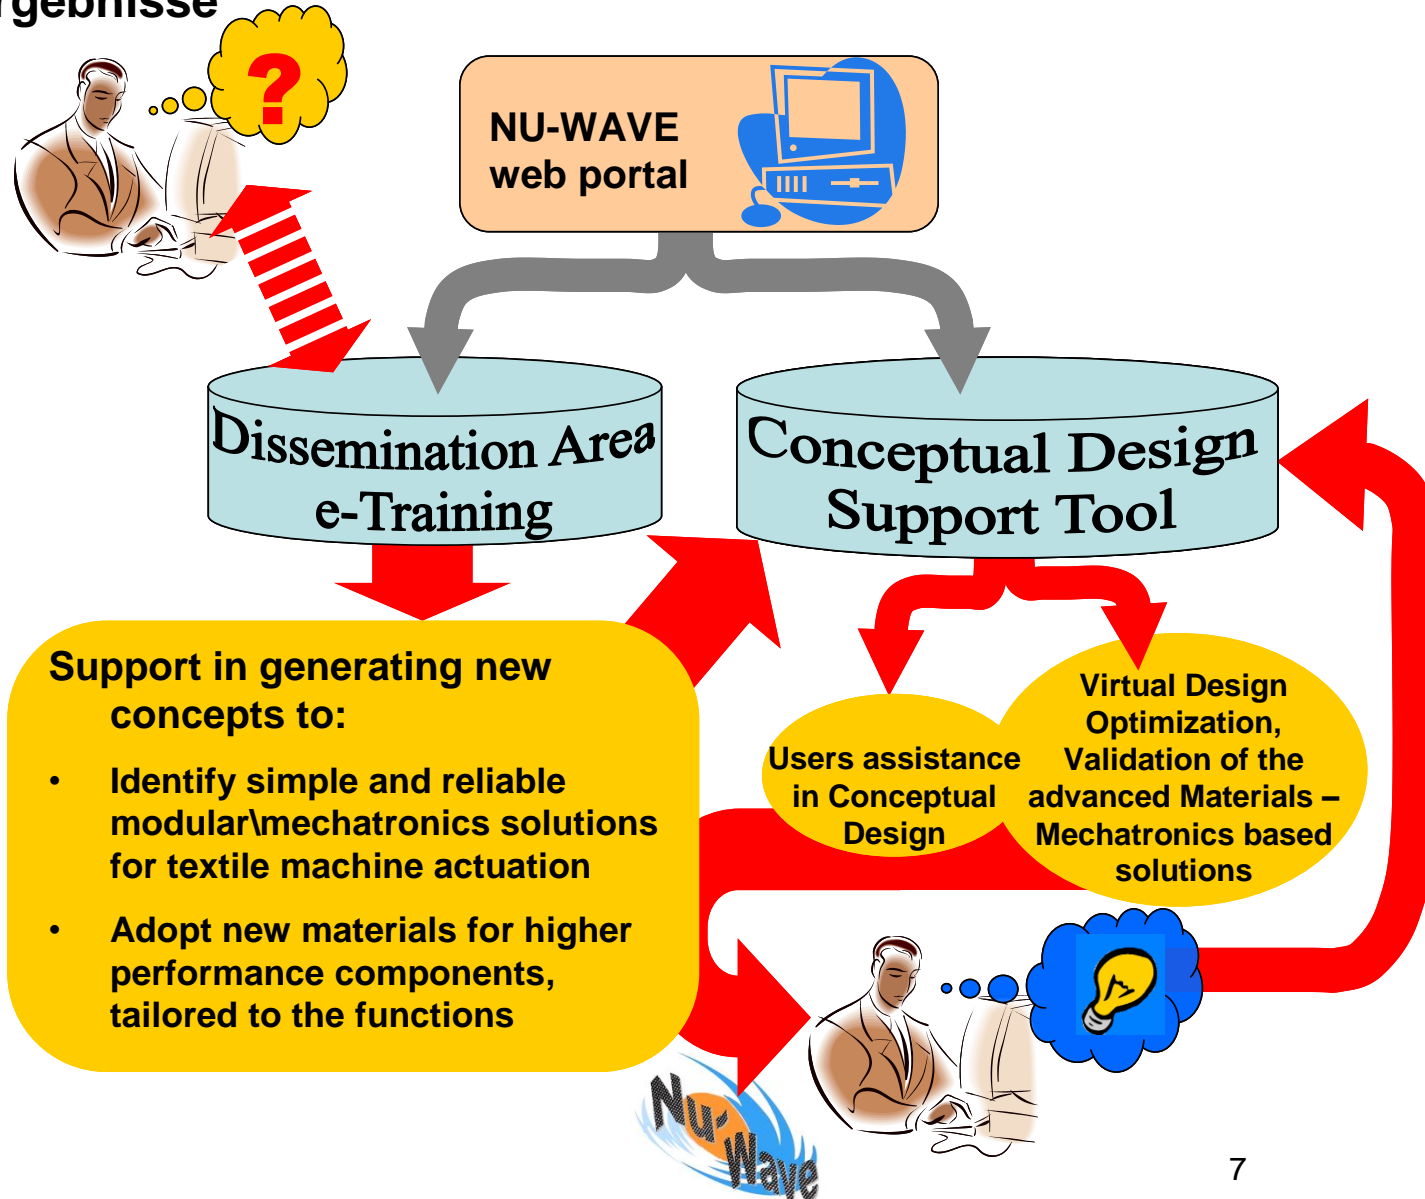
rgebnisse

?

NU-WAVE web portal

Dissemination Area e-Training

Conceptual Design Support Tool

Support in generating new concepts to:

• Identify simple and reliable modular\mechatronics solutions for textile machine actuation

• Adopt new materials for higher performance components, tailored to the functions

Users assistance in Conceptual Design

Virtual Design Optimization, Validation of the advanced Materials – Mechatronics based solutions

Nu-Wave

7